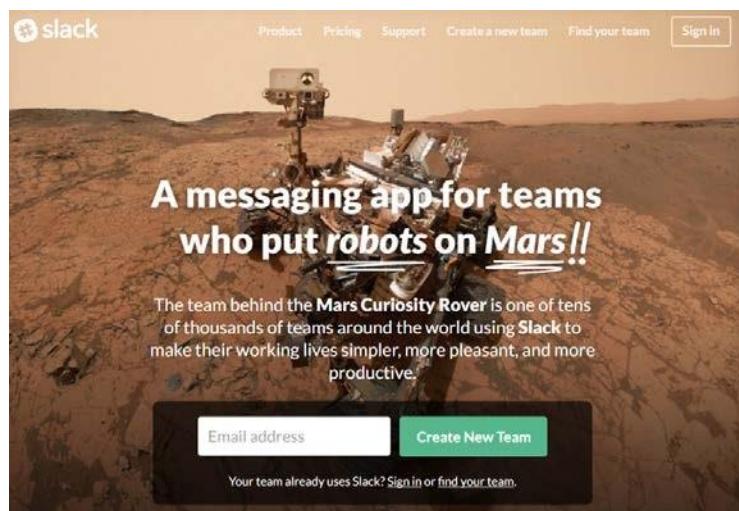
slack

Product Pricing Support Create a new team Find your team Sign in

A messaging app for teams who put robots on Mars!!

The team behind the Mars Curiosity Rover is one of tens of thousands of teams around the world using Slack to make their working lives simpler, more pleasant, and more productive.

Email address

Create New Team

Your team already uses Slack? Sign in or find your team.